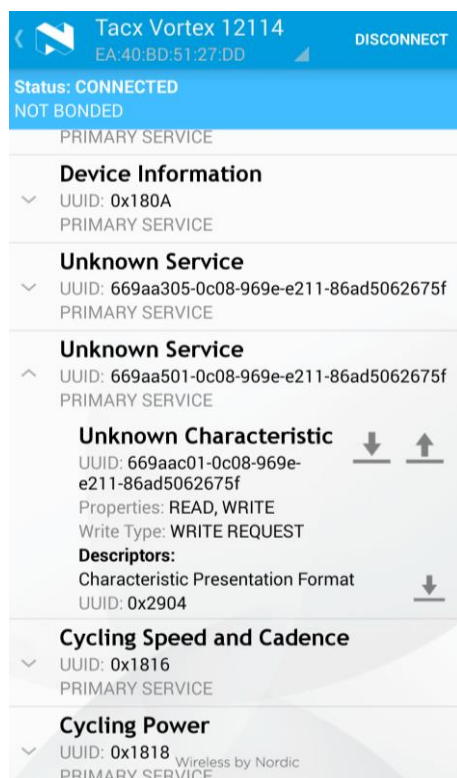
Tacx Vortex 12114
EA:40:BD:51:27:DD
DISCONNECT

Status: CONNECTED
NOT BONDED

PRIMARY SERVICE

Device Information
UUID: 0x180A
PRIMARY SERVICE

Unknown Service
UUID: 669aa305-0c08-969e-e211-86ad5062675f
PRIMARY SERVICE

Unknown Service
UUID: 669aa501-0c08-969e-e211-86ad5062675f
PRIMARY SERVICE

Unknown Characteristic
UUID: 669aac01-0c08-969e-e211-86ad5062675f
Properties: READ, WRITE
Write Type: WRITE REQUEST
Descriptors:
Characteristic Presentation Format
UUID: 0x2904

Cycling Speed and Cadence
UUID: 0x1816
PRIMARY SERVICE

Cycling Power
UUID: 0x1818
PRIMARY SERVICE

Wireless by Nordic